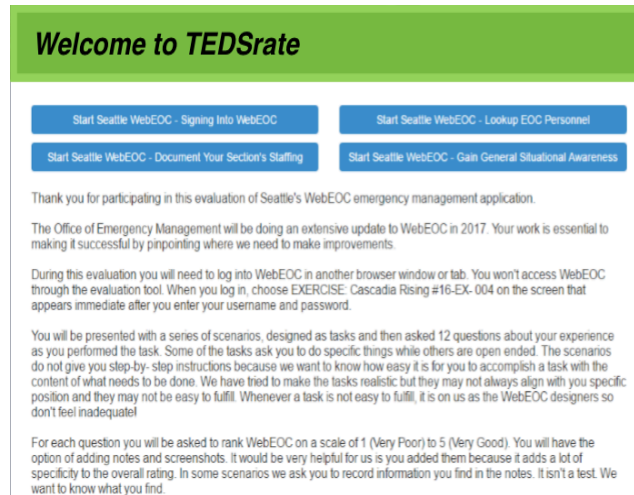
Welcome to TEDSrate

Start Seattle WebEOC - Signing Into WebEOC

Start Seattle WebEOC - Lookup EOC Personnel

Start Seattle WebEOC - Document Your Section's Staffing

Start Seattle WebEOC - Gain General Situational Awareness

Thank you for participating in this evaluation of Seattle's WebEOC emergency management application.

The Office of Emergency Management will be doing an extensive update to WebEOC in 2017. Your work is essential to making it successful by pinpointing where we need to make improvements.

During this evaluation you will need to log into WebEOC in another browser window or tab. You won't access WebEOC through the evaluation tool. When you log in, choose EXERCISE: Cascadia Rising #16-EX- 004 on the screen that appears immediate after you enter your username and password.

You will be presented with a series of scenarios, designed as tasks and then asked 12 questions about your experience as you performed the task. Some of the tasks ask you to do specific things while others are open ended. The scenarios do not give you step-by- step instructions because we want to know how easy it is for you to accomplish a task with the content of what needs to be done. We have tried to make the tasks realistic but they may not always align with you specific position and they may not be easy to fulfill. Whenever a task is not easy to fulfill, it is on us as the WebEOC designers so don't feel inadequate!

For each question you will be asked to rank WebEOC on a scale of 1 (Very Poor) to 5 (Very Good). You will have the option of adding notes and screenshots. It would be very helpful for us is you added them because it adds a lot of specificity to the overall rating. In some scenarios we ask you to record information you find in the notes. It isn't a test. We want to know what you find.